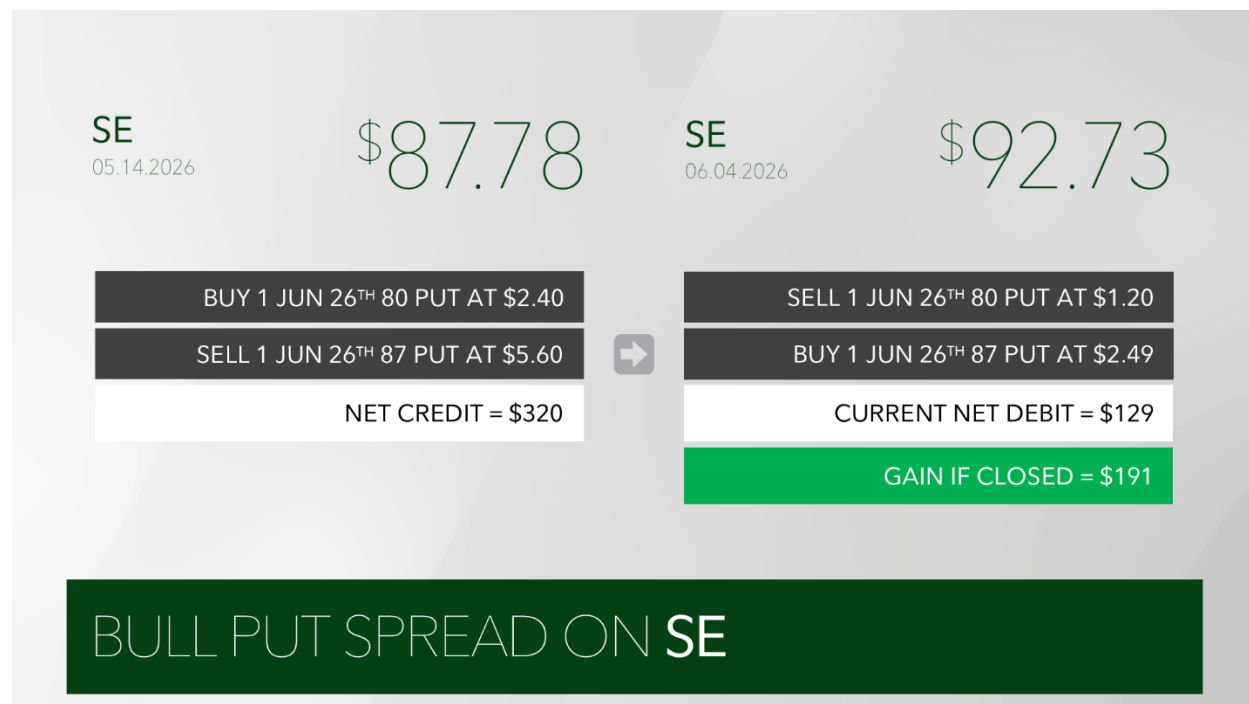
SE
05.14.2026

$87.78

SE
06.04.2026

$92.73

BUY 1 JUN 26$^{TH}$ 80 PUT AT $2.40

SELL 1 JUN 26$^{TH}$ 87 PUT AT $5.60

NET CREDIT = $320

SELL 1 JUN 26$^{TH}$ 80 PUT AT $1.20

BUY 1 JUN 26$^{TH}$ 87 PUT AT $2.49

CURRENT NET DEBIT = $129

GAIN IF CLOSED = $191

BULL PUT SPREAD ON SE